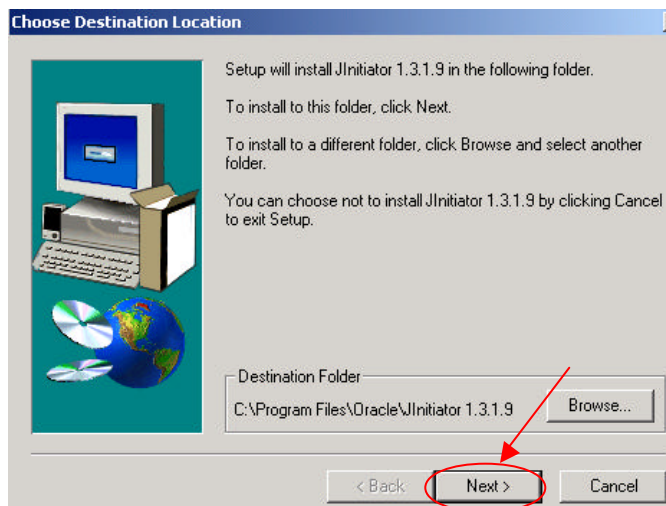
Choose Destination Location

Setup will install JInitiator 1.3.1.9 in the following folder.

To install to this folder, click Next.

To install to a different folder, click Browse and select another folder.

You can choose not to install JInitiator 1.3.1.9 by clicking Cancel to exit Setup.

Destination Folder

C:\Program Files\Oracle\JInitiator 1.3.1.9

Browse...

< Back

Next >

Cancel